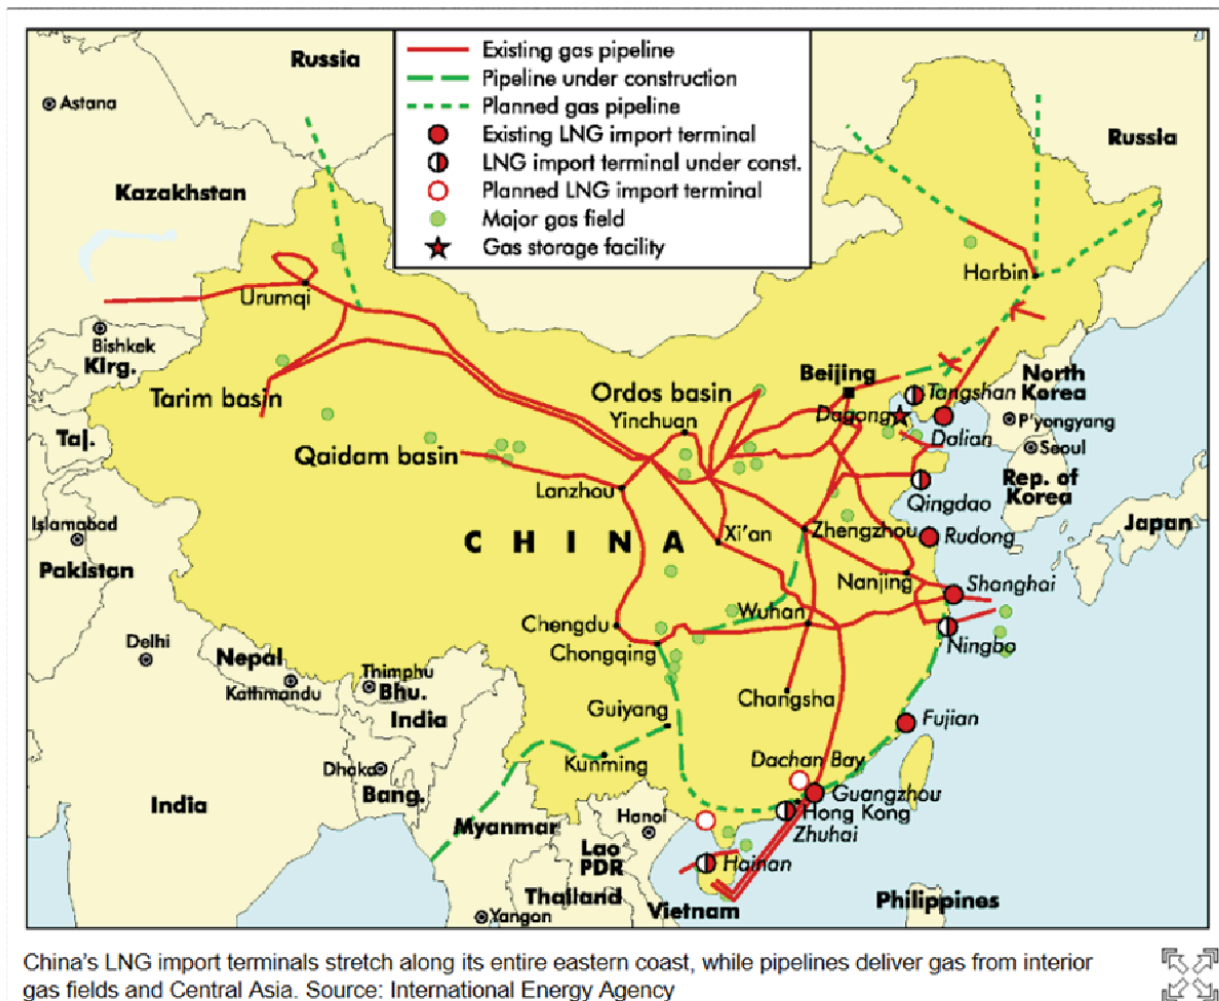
Existing gas pipeline
Pipeline under construction
Planned gas pipeline
Existing LNG import terminal
LNG import terminal under const.
Planned LNG import terminal
Major gas field
Gas storage facility

Russia
Astana
Kazakhstan
Russia
Harbin
Urumqi
Bishkek
Kirg.
Tarim basin
Taj.
Qaidam basin
Ordos basin
Yinchuan
Beijing
Tangshan
Dagang
Dalian
North Korea
P'yongyang
Seoul
Rep. of Korea
Lanzhou
Qingdao
Islamabad
Pakistan
C H I N A
Xi'an
Zhengzhou
Rudong
Japan
Nanjing
Shanghai
Chengdu
Wuhan
Chongqing
Ningbo
Delhi
Nepal
Thimphu
Kathmandu
Bhu.
India
Changsha
Guiyang
Fujian
Dhaka
Kunming
Dachan Bay
Bang.
Guangzhou
India
Myanmar
Hanoi
Hong Kong
Zhuhai
Lao PDR
Hainan
Thailand
Yangon
Vietnam
Philippines

China's LNG import terminals stretch along its entire eastern coast, while pipelines deliver gas from interior gas fields and Central Asia. Source: International Energy Agency